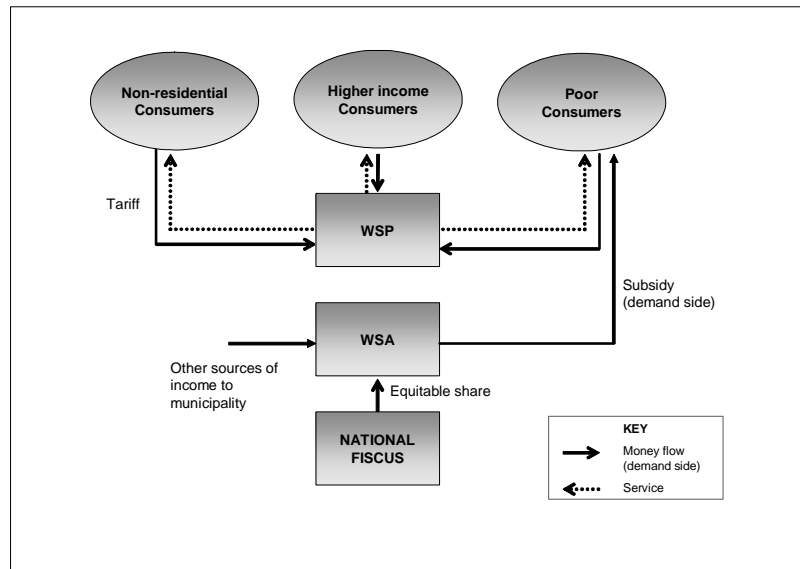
Non-residential Consumers

Higher income Consumers

Poor Consumers

Tariff

WSP

Subsidy (demand side)

WSA

Other sources of income to municipality

Equitable share

NATIONAL FISCUS

KEY

Money flow (demand side)

Service